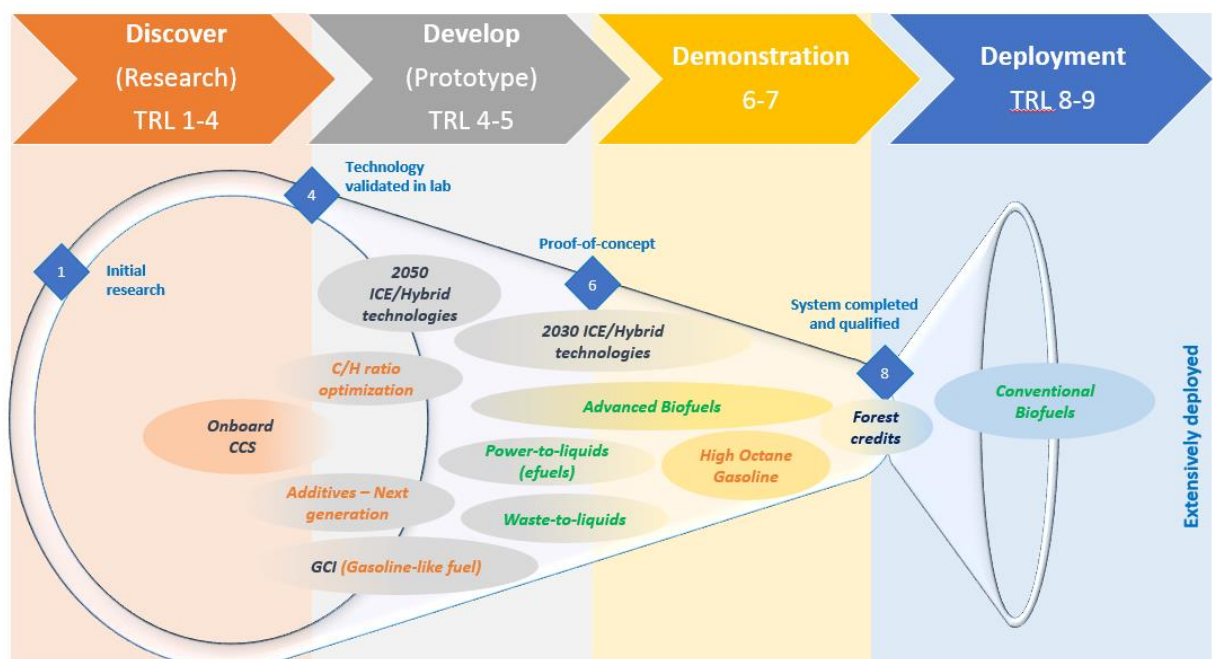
Discover (Research) TRL 1-4

Develop (Prototype) TRL 4-5

Demonstration 6-7

Deployment TRL 8-9

1 Initial research

4 Technology validated in lab

6 Proof-of-concept

8 System completed and qualified

Extensively deployed

2050 ICE/Hybrid technologies

2030 ICE/Hybrid technologies

C/H ratio optimization

Advanced Biofuels

Onboard CCS

Power-to-liquids (efuels)

High Octane Gasoline

Additives – Next generation

Waste-to-liquids

GCI (Gasoline-like fuel)

Forest credits

Conventional Biofuels